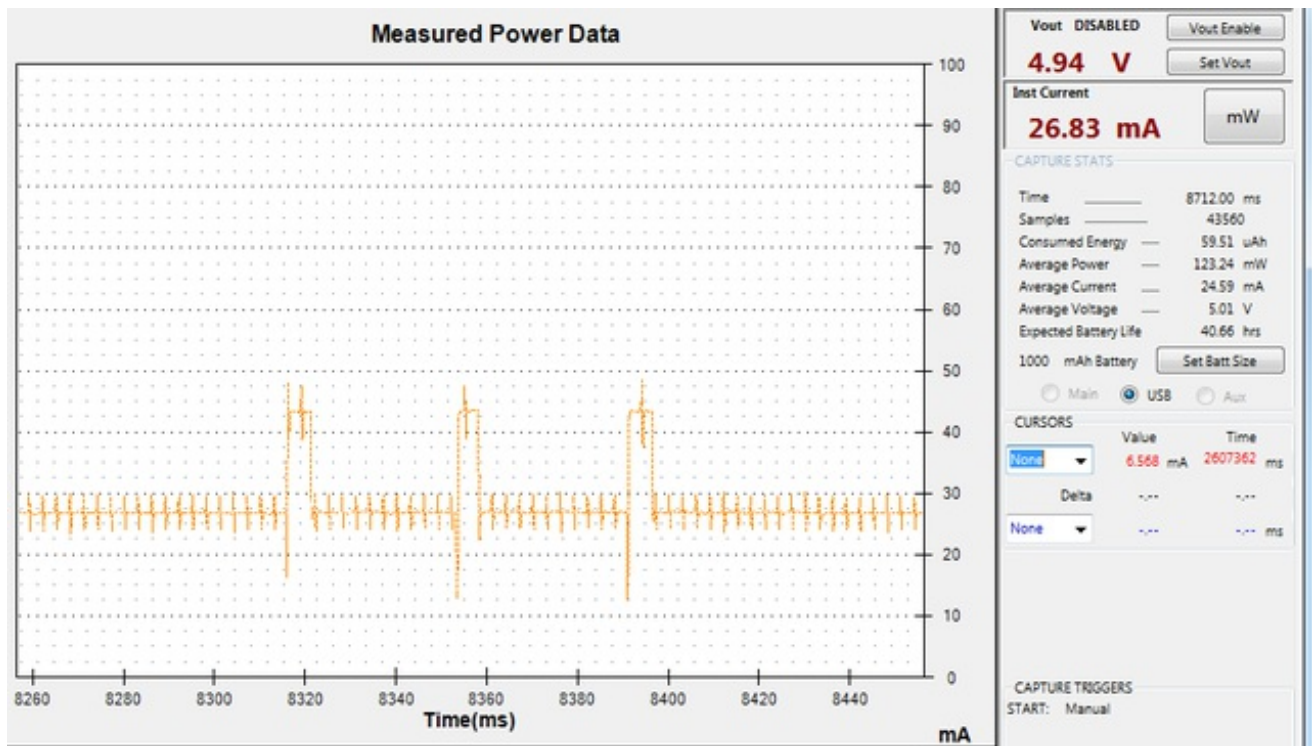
Measured Power Data

100
90
80
70
60
50
40
30
20
10
0

8260 8280 8300 8320 8340 8360 8380 8400 8420 8440
Time(ms)
mA

Vout DISABLED
Vout Enable
4.94 V
Set Vout
Inst Current
26.83 mA
mW
CAPTURE STATS

| | |
|---|---|
| Time | 8712.00 ms |
| Samples | 43560 |
| Consumed Energy | 59.51 uAh |
| Average Power | 123.24 mW |
| Average Current | 24.59 mA |
| Average Voltage | 5.01 V |
| Expected Battery Life | 40.66 hrs |

1000 mAh Battery
Set Batt Size
Main USB Aux

CURSORS
Value Time
None 6.568 mA 2607362 ms
Delta -.-- -.--
None -.-- -.-- ms

CAPTURE TRIGGERS
START: Manual